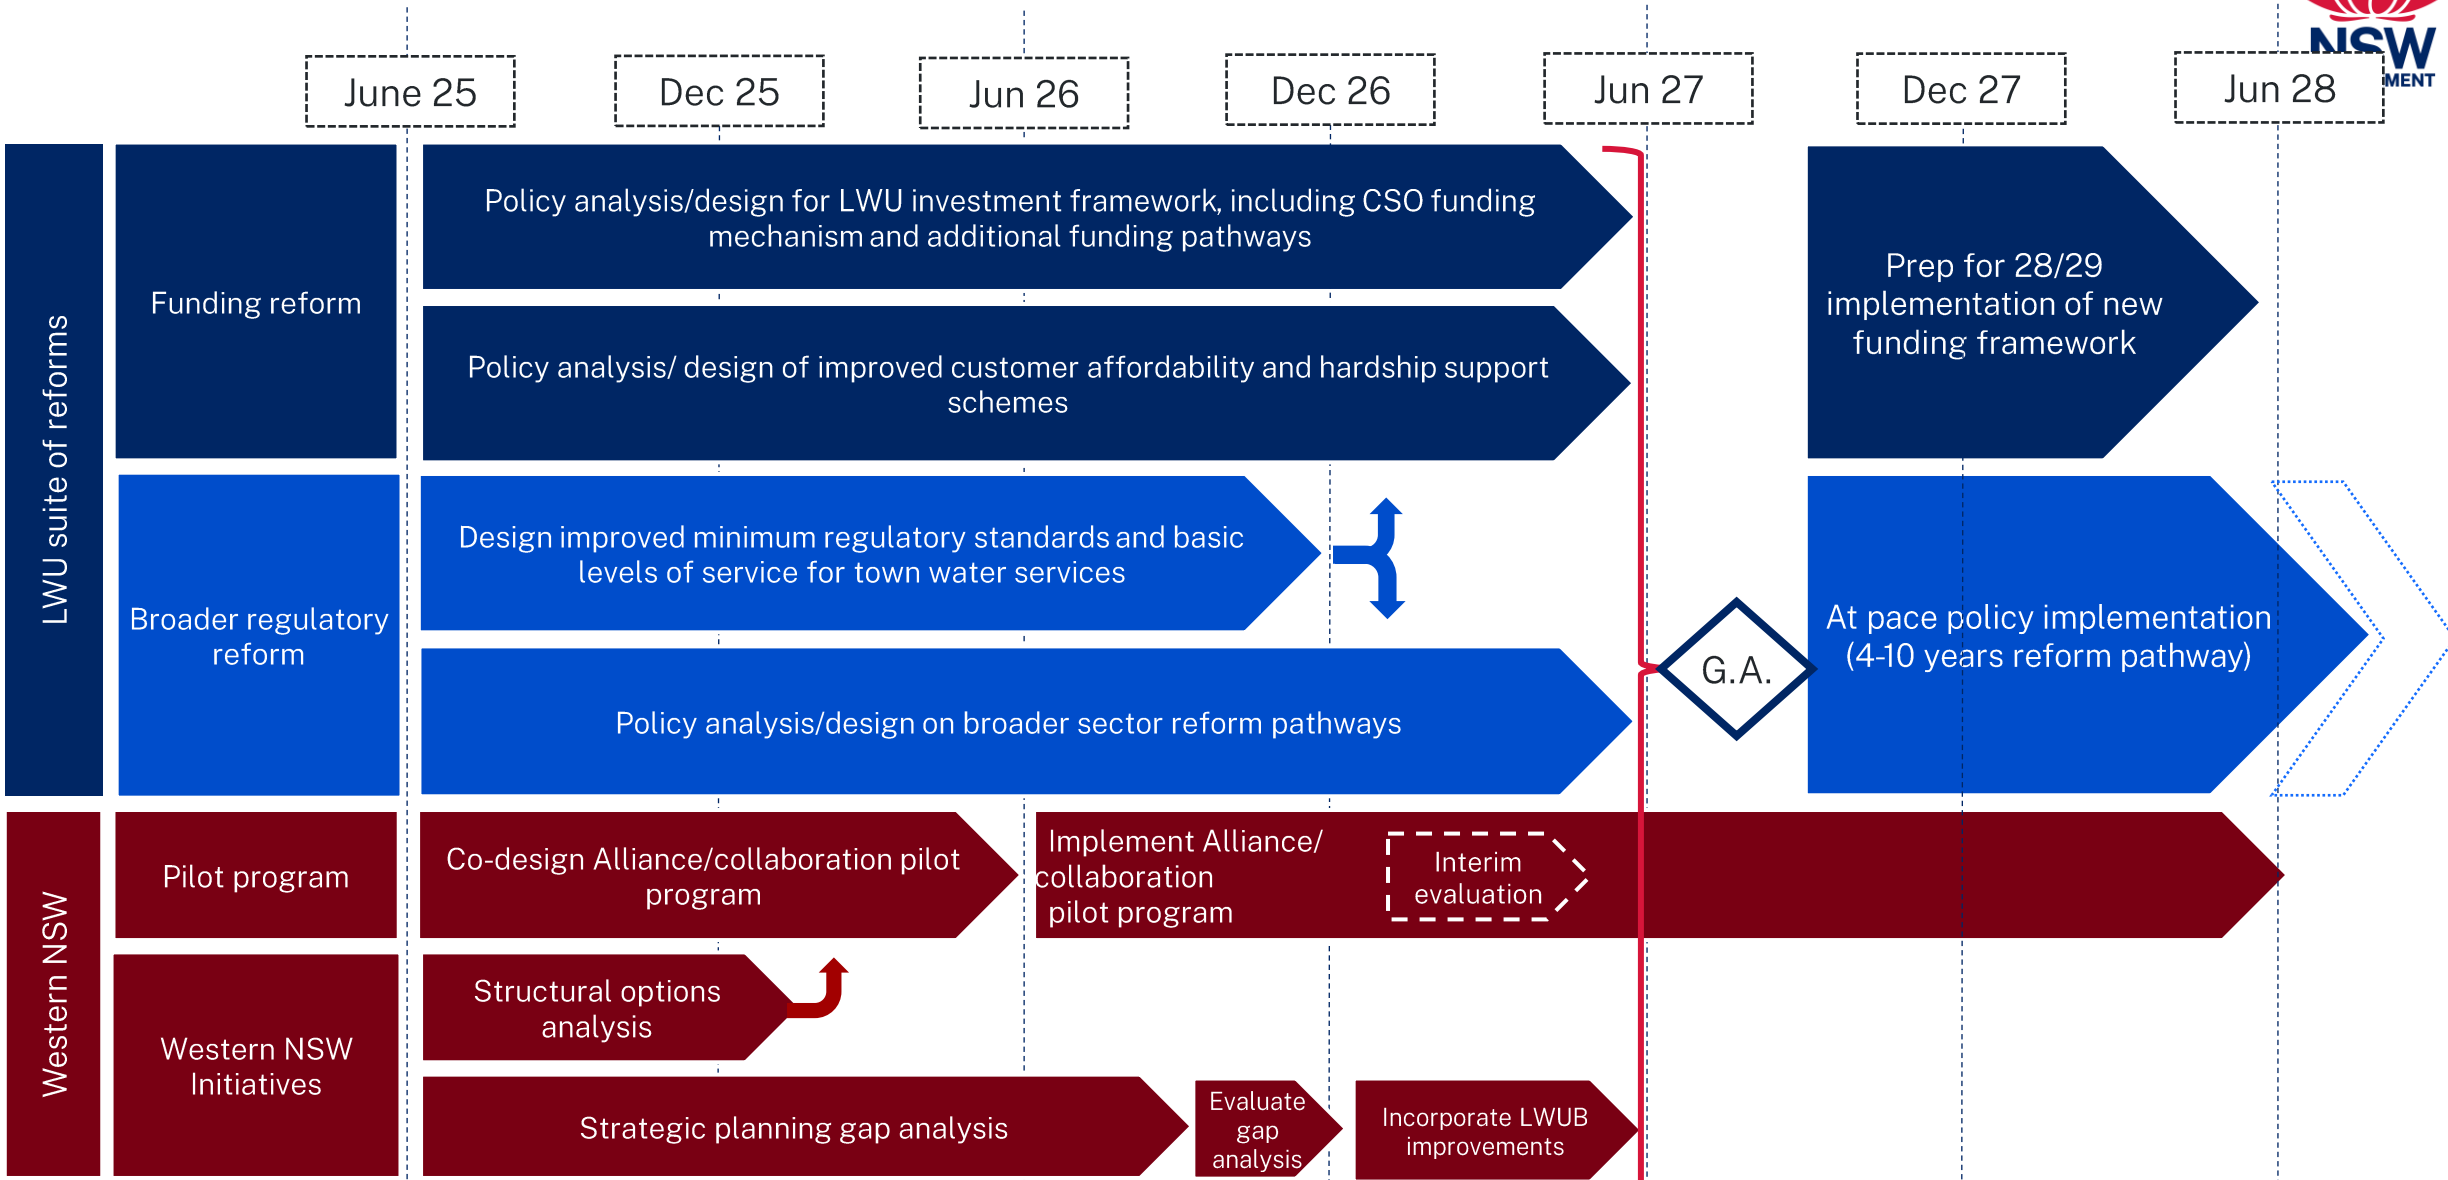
NSW
MENT

June 25

Dec 25

Jun 26

Dec 26

Jun 27

Dec 27

Jun 28

LWU suite of reforms

Funding reform

Policy analysis/design for LWU investment framework, including CSO funding mechanism and additional funding pathways

Policy analysis/ design of improved customer affordability and hardship support schemes

Prep for 28/29 implementation of new funding framework

Broader regulatory reform

Design improved minimum regulatory standards and basic levels of service for town water services

Policy analysis/design on broader sector reform pathways

G.A.

At pace policy implementation (4-10 years reform pathway)

Western NSW

Pilot program

Co-design Alliance/collaboration pilot program

Implement Alliance/ collaboration pilot program

Interim evaluation

Western NSW Initiatives

Structural options analysis

Strategic planning gap analysis

Evaluate gap analysis

Incorporate LWUB improvements